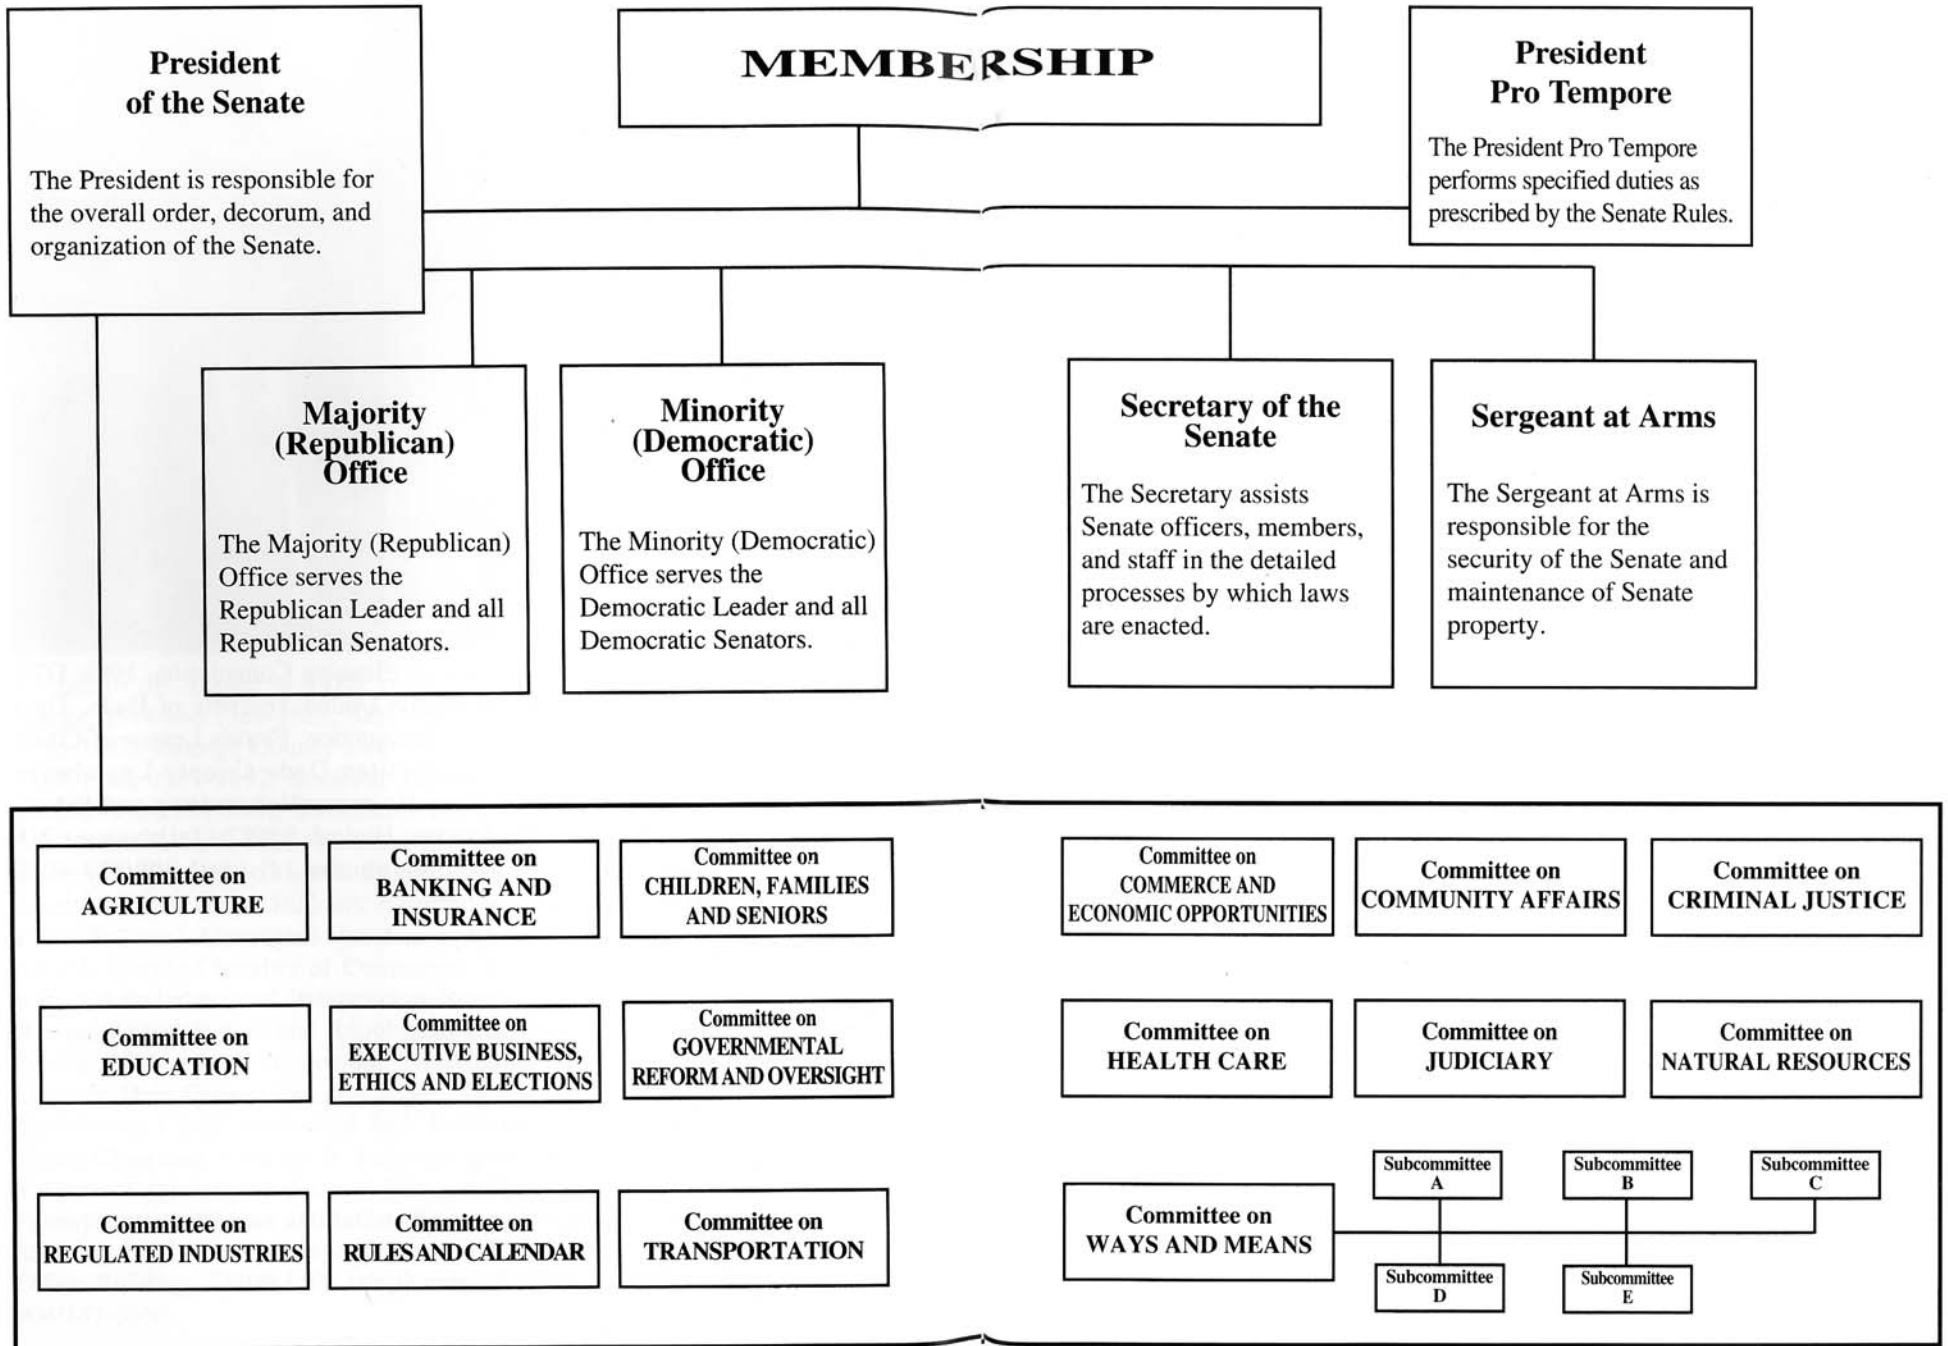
President of the Senate

The President is responsible for the overall order, decorum, and organization of the Senate.

MEMBERSHIP

President Pro Tempore

The President Pro Tempore performs specified duties as prescribed by the Senate Rules.

Majority (Republican) Office

The Majority (Republican) Office serves the Republican Leader and all Republican Senators.

Minority (Democratic) Office

The Minority (Democratic) Office serves the Democratic Leader and all Democratic Senators.

Secretary of the Senate

The Secretary assists Senate officers, members, and staff in the detailed processes by which laws are enacted.

Sergeant at Arms

The Sergeant at Arms is responsible for the security of the Senate and maintenance of Senate property.

Committee on AGRICULTURE

Committee on BANKING AND INSURANCE

Committee on CHILDREN, FAMILIES AND SENIORS

Committee on COMMERCE AND ECONOMIC OPPORTUNITIES

Committee on COMMUNITY AFFAIRS

Committee on CRIMINAL JUSTICE

Committee on EDUCATION

Committee on EXECUTIVE BUSINESS, ETHICS AND ELECTIONS

Committee on GOVERNMENTAL REFORM AND OVERSIGHT

Committee on HEALTH CARE

Committee on JUDICIARY

Committee on NATURAL RESOURCES

Committee on REGULATED INDUSTRIES

Committee on RULES AND CALENDAR

Committee on TRANSPORTATION

Committee on WAYS AND MEANS

Subcommittee A

Subcommittee B

Subcommittee C

Subcommittee D

Subcommittee E